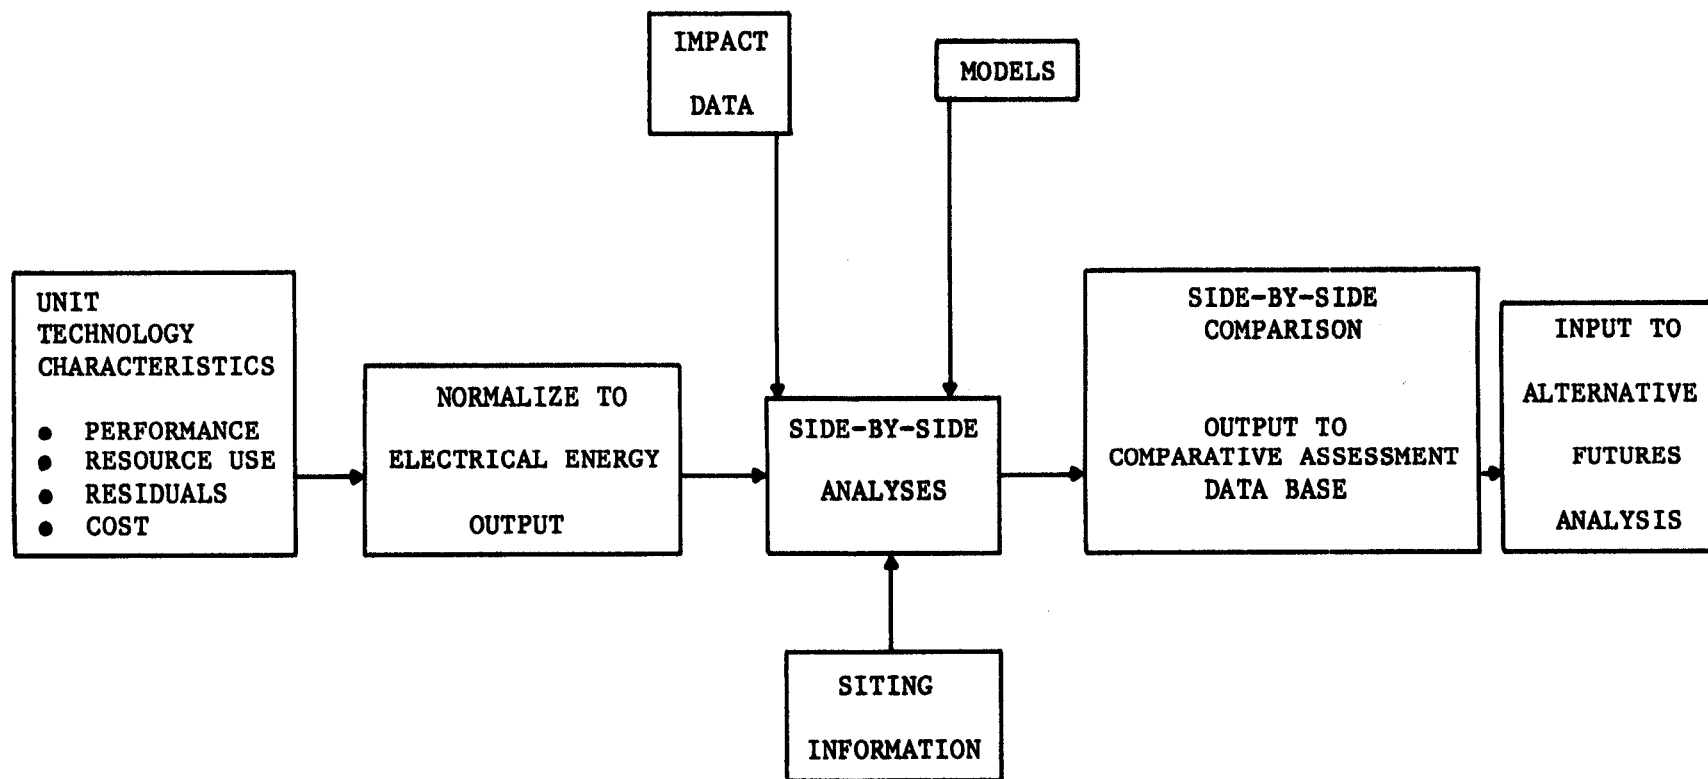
IMPACT DATA

MODELS

UNIT TECHNOLOGY CHARACTERISTICS

• PERFORMANCE
• RESOURCE USE
• RESIDUALS
• COST

NORMALIZE TO ELECTRICAL ENERGY OUTPUT

SIDE-BY-SIDE ANALYSES

SIDE-BY-SIDE COMPARISON

OUTPUT TO COMPARATIVE ASSESSMENT DATA BASE

INPUT TO ALTERNATIVE FUTURES ANALYSIS

SITING INFORMATION